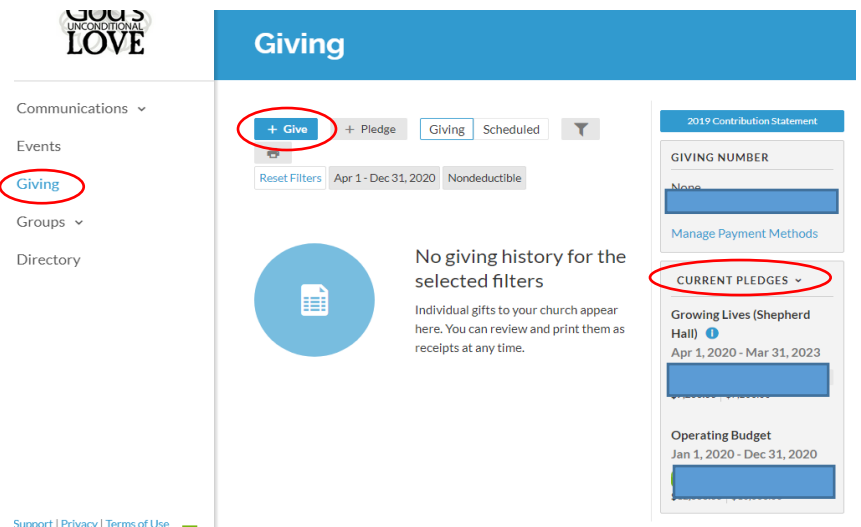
GOD'S
UNCONDITIONAL
LOVE

Giving

Communications
Events
Giving
Groups
Directory

+ Give
+ Pledge
Giving
Scheduled

Reset Filters
Apr 1 - Dec 31, 2020
Nondeductible

No giving history for the selected filters

Individual gifts to your church appear here. You can review and print them as receipts at any time.

2019 Contribution Statement

GIVING NUMBER
None

Manage Payment Methods

CURRENT PLEDGES

Growing Lives (Shepherd Hall)
Apr 1, 2020 - Mar 31, 2023

Operating Budget
Jan 1, 2020 - Dec 31, 2020

Support | Privacy | Terms of Use